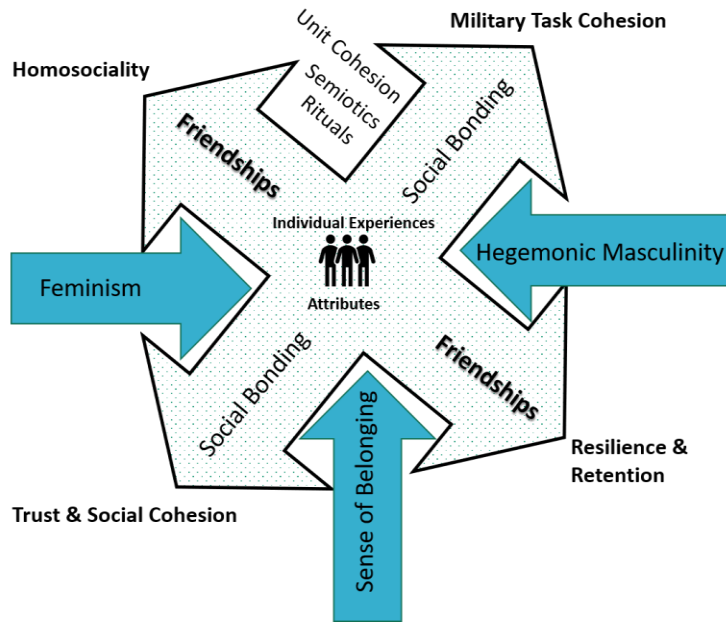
Military Task Cohesion

Homosociality

Unit Cohesion
Semiotics
Rituals

Friendships

Social Bonding

Individual Experiences

Attributes

Hegemonic Masculinity

Feminism

Social Bonding

Friendships

Sense of Belonging

Resilience & Retention

Trust & Social Cohesion